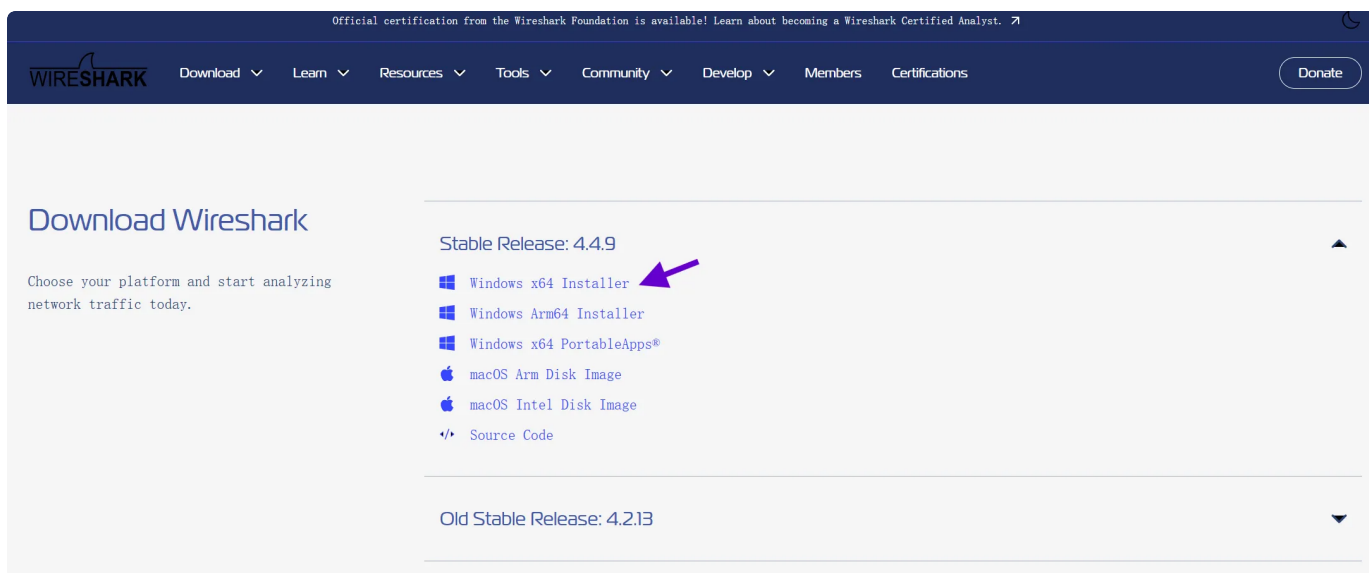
Official certification from the Wireshark Foundation is available! Learn about becoming a Wireshark Certified Analyst. ↗

WIRESHARK Download Learn Resources Tools Community Develop Members Certifications Donate

Download Wireshark

Choose your platform and start analyzing network traffic today.

Stable Release: 4.4.9

Windows x64 Installer

Windows Arm64 Installer

Windows x64 PortableApps®

macOS Arm Disk Image

macOS Intel Disk Image

Source Code

Old Stable Release: 4.2.13